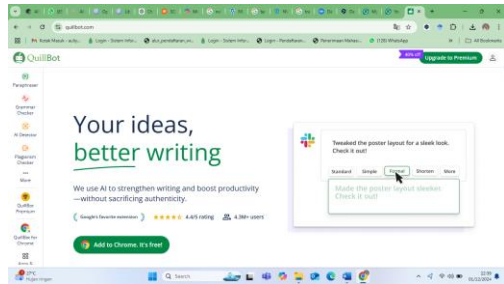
quillbot.com

Kotak Masuk - acty... | Login - Sistem Info... | skn pendaftaran on... | Login - Sistem Info... | Login - PendaftaranR... | Penerimaan Mahasi... | (135) WhatsApp | All Bookmarks

QuillBot

40% off

Upgrade to Premium

Paraphraser

Grammar Checker

AI Detector

Plagiarism Checker

More

QuillBot Premium

QuillBot for Chrome

Your ideas, better writing

We use AI to strengthen writing and boost productivity —without sacrificing authenticity.

Google's favorite extension | 4.4/5 rating | 4.9M+ users

Add to Chrome. It's free!

Tweaked the poster layout for a sleek look. Check it out!

Standard | Simple | Formal | Shorten | More

Made the poster layout sleeker. Check it out!

27°C Hujan ringan

Search

22:55 05/10/2024